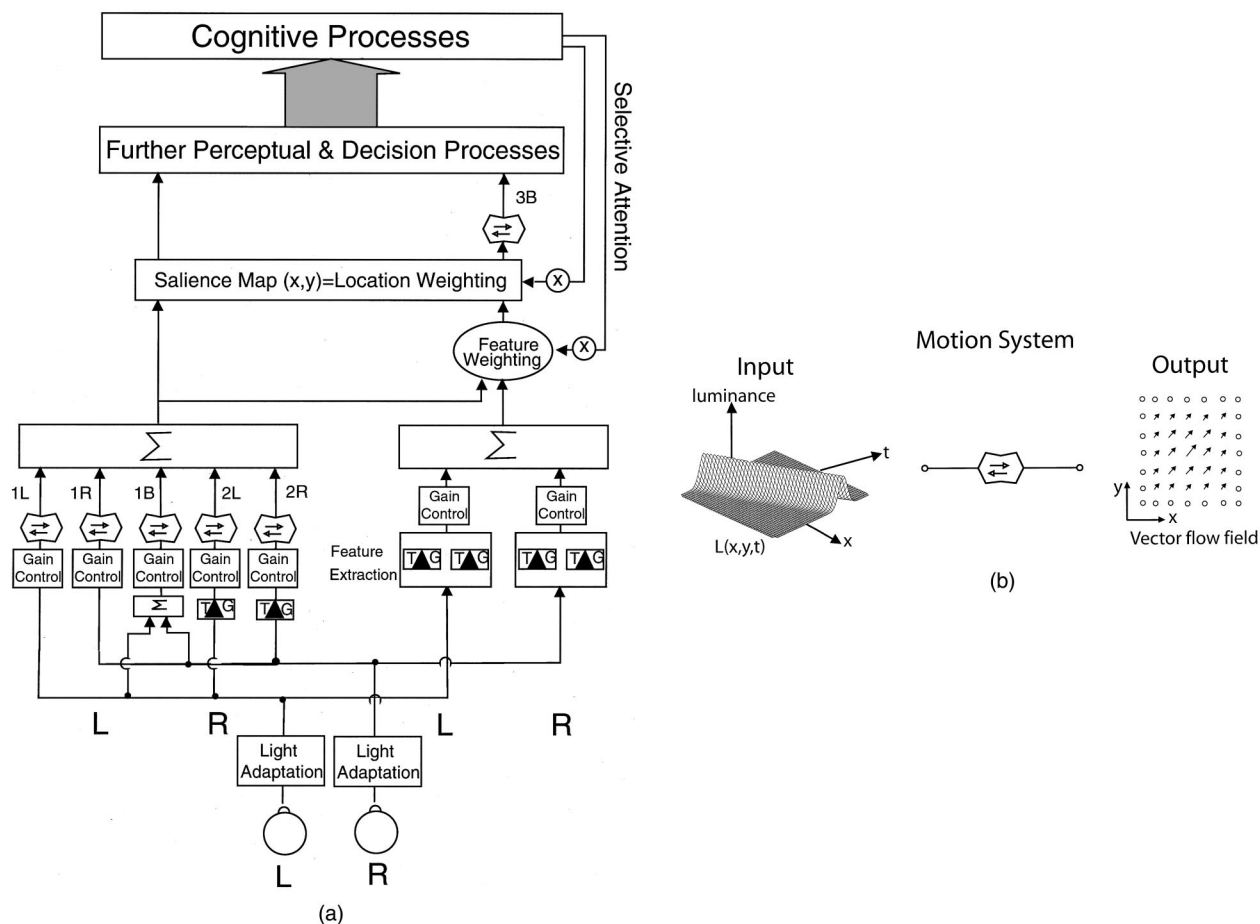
Cognitive Processes

Selective Attention

Further Perceptual & Decision Processes

3B

Salience Map (x,y)=Location Weighting

x

Feature Weighting

x

$\sum$

$\sum$

1L 1R 1B 2L 2R

Gain Control

Gain Control

Gain Control

Gain Control

Gain Control

$\Sigma$

T G

T G

Gain Control

Gain Control

Feature Extraction

T G T G

T G T G

L R L R

Light Adaptation

Light Adaptation

L R

(a)

Motion System

Input

luminance

t

x

L(x,y,t)

Output

y

x

Vector flow field

(b)